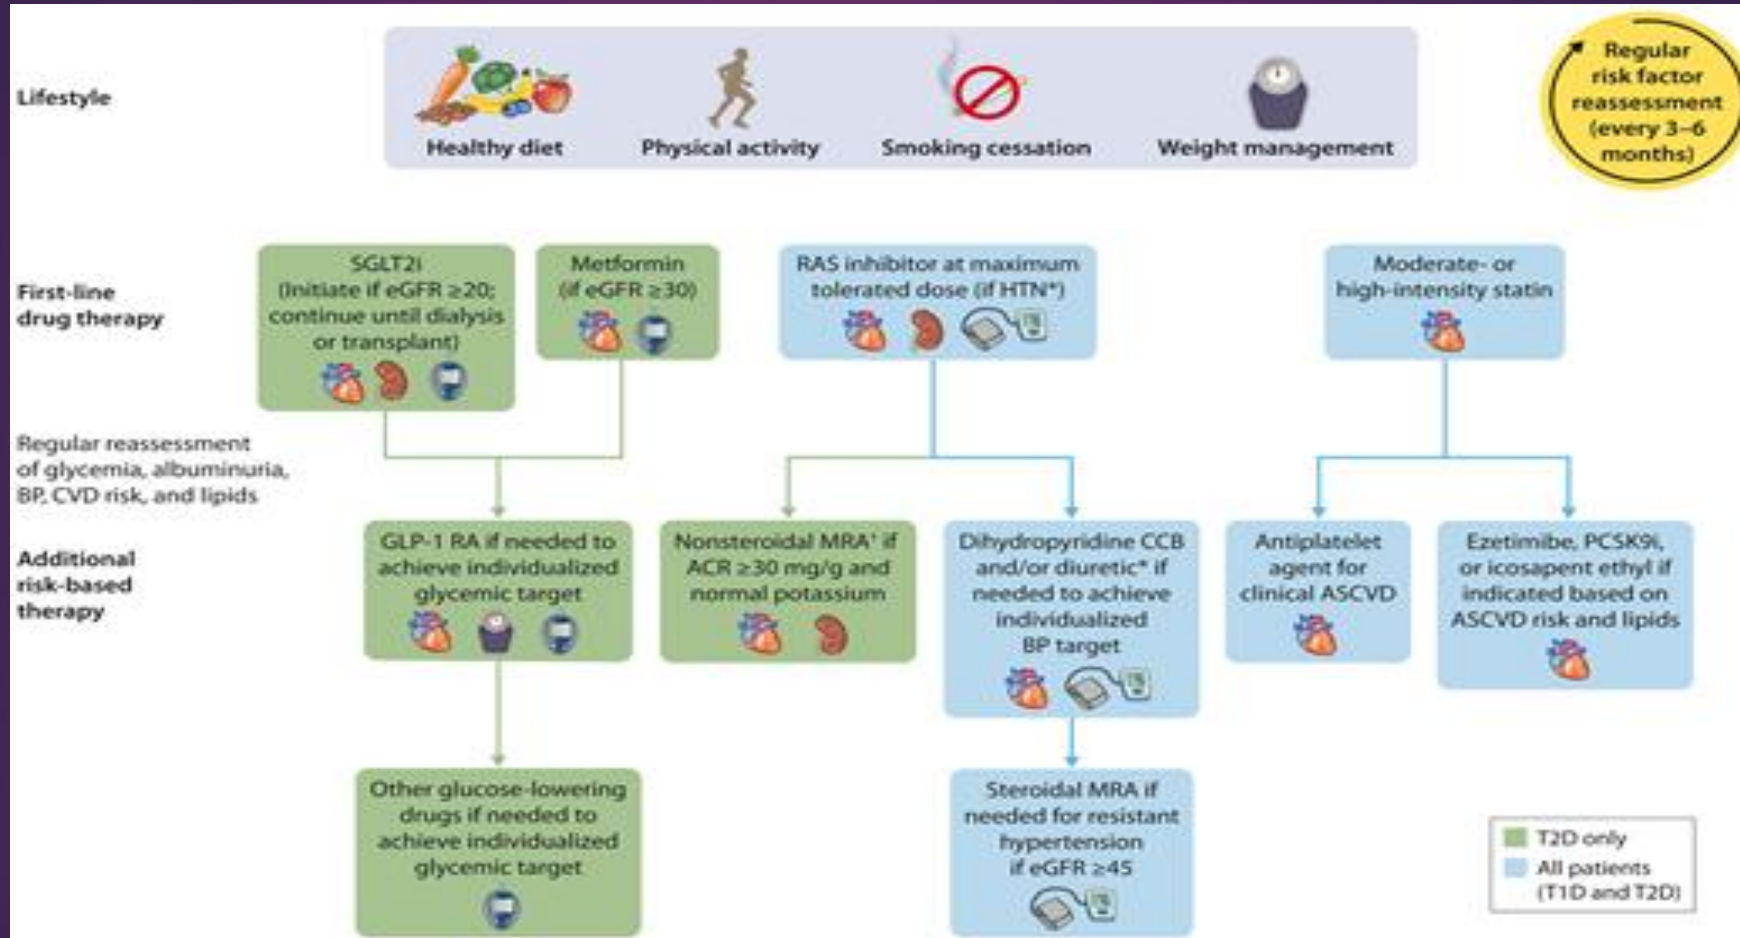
Lifestyle

Healthy diet

Physical activity

Smoking cessation

Weight management

Regular risk factor reassessment (every 3–6 months)

First-line drug therapy

SGLT2i (Initiate if eGFR ≥20; continue until dialysis or transplant)

Metformin (if eGFR ≥30)

RAS inhibitor at maximum tolerated dose (if HTN*)

Moderate- or high-intensity statin

Regular reassessment of glycemia, albuminuria, BP, CVD risk, and lipids

Additional risk-based therapy

GLP-1 RA if needed to achieve individualized glycemic target

Nonsteroidal MRA† if ACR ≥30 mg/g and normal potassium

Dihydropyridine CCB and/or diuretic* if needed to achieve individualized BP target

Antiplatelet agent for clinical ASCVD

Ezetimibe, PCSK9i, or icosapent ethyl if indicated based on ASCVD risk and lipids

Other glucose-lowering drugs if needed to achieve individualized glycemic target

Steroidal MRA if needed for resistant hypertension if eGFR ≥45

T2D only

All patients (T1D and T2D)